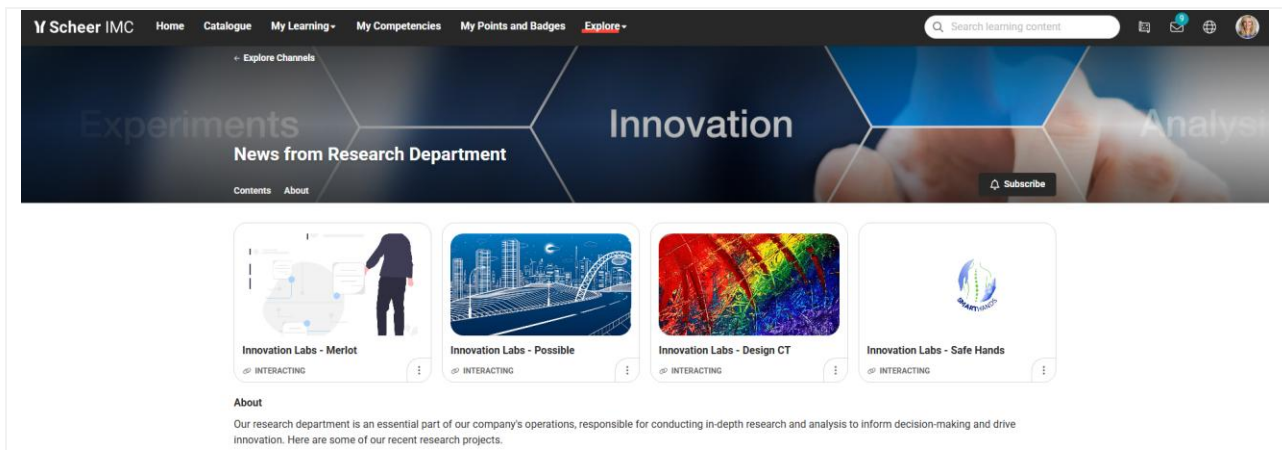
Scheer IMC Home Catalogue My Learning My Competencies My Points and Badges Explore

Search learning content

9

← Explore Channels

Experiments Innovation Analys

News from Research Department

Contents About

Subscribe

Innovation Labs - Merlot
INTERACTING

Innovation Labs - Possible
INTERACTING

Innovation Labs - Design CT
INTERACTING

SMARTHANDS

Innovation Labs - Safe Hands
INTERACTING

About

Our research department is an essential part of our company's operations, responsible for conducting in-depth research and analysis to inform decision-making and drive innovation. Here are some of our recent research projects.